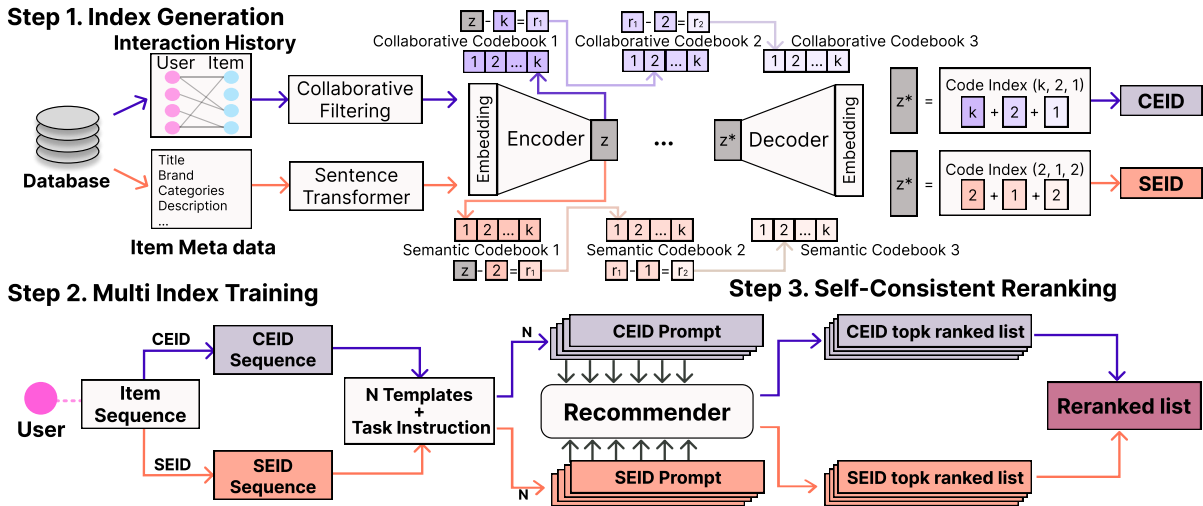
Step 1. Index Generation

Interaction History

User Item

Database

Title
Brand
Categories
Description
...

Item Meta data

Collaborative Filtering

Sentence Transformer

z - k = r1
Collaborative Codebook 1
1 2 ... k

r1 - 2 = r2
Collaborative Codebook 2
1 2 ... k

Collaborative Codebook 3
1 2 ... k

Embedding
Encoder
z
...
z*
Decoder
Embedding

1 2 ... k
Semantic Codebook 1
z - 2 = r1

1 2 ... k
Semantic Codebook 2
r1 - 1 = r2

1 2 ... k
Semantic Codebook 3

z* = Code Index (k, 2, 1)
k + 2 + 1
CEID

z* = Code Index (2, 1, 2)
2 + 1 + 2
SEID

Step 2. Multi Index Training

User

Item Sequence

CEID
CEID Sequence

SEID
SEID Sequence

N Templates + Task Instruction

Step 3. Self-Consistent Reranking

N
CEID Prompt

Recommender

SEID Prompt
N

CEID topk ranked list

SEID topk ranked list

Reranked list